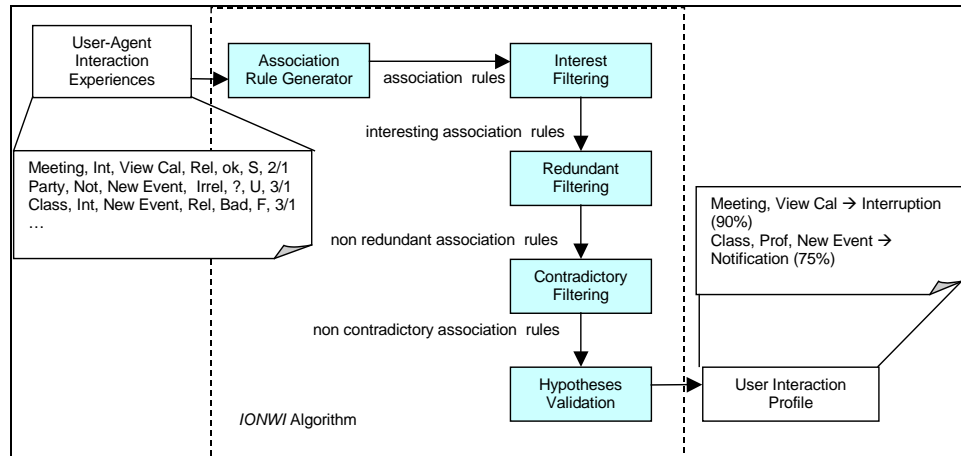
User-Agent Interaction Experiences

Association Rule Generator

association rules

Interest Filtering

interesting association rules

Redundant Filtering

non redundant association rules

Contradictory Filtering

non contradictory association rules

Hypotheses Validation

User Interaction Profile

Meeting, Int, View Cal, Rel, ok, S, 2/1
Party, Not, New Event, Irrel, ?, U, 3/1
Class, Int, New Event, Rel, Bad, F, 3/1
…

Meeting, View Cal → Interruption (90%)
Class, Prof, New Event → Notification (75%)

IONWI Algorithm